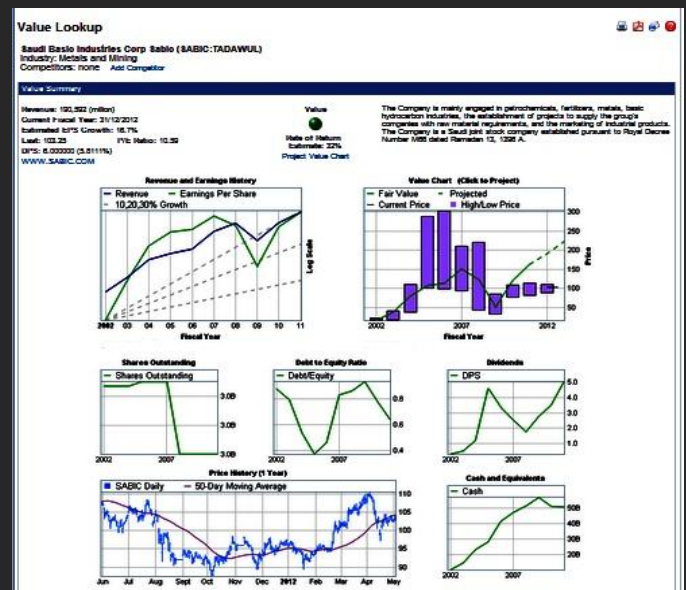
Value Lookup

Saudi Basic Industries Corp Sabic (SABIC:TADAWUL)
Industry: Metals and Mining
Competitors: none Add Competitor

Value Summary

Revenue: 190,522 (million)
Current Fiscal Year: 31/12/2012
Estimated EPS Growth: 16.7%
Last: 103.25 P/E Ratio: 10.59
DPS: 6.000000 (5.8111%)
WWW.SABIC.COM

Value
Rate of Return Estimate: 22%
Project Value Chart

The Company is mainly engaged in petrochemicals, fertilizers, metals, basic hydrocarbon industries, the establishment of projects to supply the group's companies with raw material requirements, and the marketing of industrial products. The Company is a Saudi joint stock company established pursuant to Royal Decree Number M66 dated Ramadan 13, 1396 A.

Revenue and Earnings History
Revenue — Earnings Per Share
10,20,30% Growth
Log Scale
2002 03 04 05 06 07 08 09 10 11
Fiscal Year

Value Chart (Click to Project)
Fair Value — Projected
Current Price High/Low Price
300 250 200 150 100 50
Price
2002 2007 2012
Fiscal Year

Shares Outstanding
Shares Outstanding
3.0B 3.0B 3.0B
2002 2007

Debt to Equity Ratio
Debt/Equity
0.8 0.6 0.4
2002 2007

Dividends
DPS
5.0 4.0 3.0 2.0 1.0
2002 2007

Price History (1 Year)
SABIC Daily — 50-Day Moving Average
110 105 100 95 90
Jun Jul Aug Sept Oct Nov Dec 2012 Feb Mar Apr May

Cash and Equivalents
Cash
50B 40B 30B 20B
2002 2007